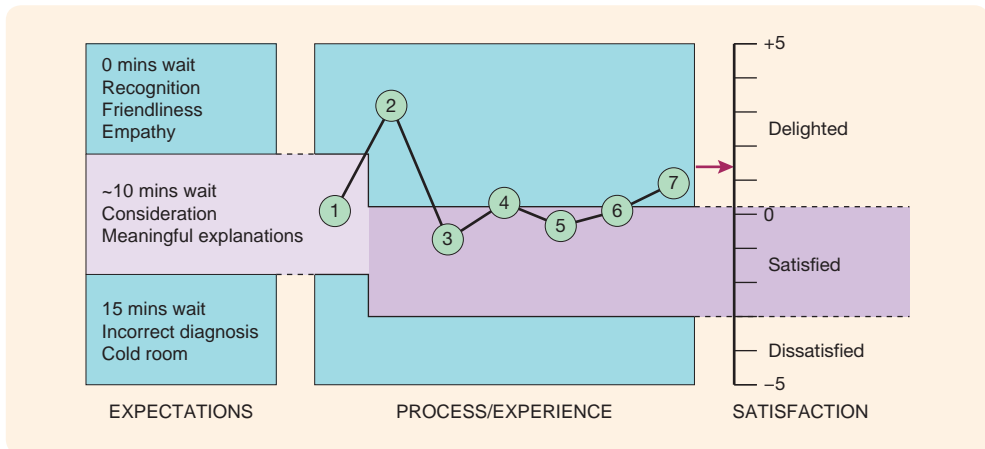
0 mins wait
Recognition
Friendliness
Empathy

~10 mins wait
Consideration
Meaningful explanations

15 mins wait
Incorrect diagnosis
Cold room

1
2
3
4
5
6
7

+5
Delighted
0
Satisfied
Dissatisfied
−5

EXPECTATIONS

PROCESS/EXPERIENCE

SATISFACTION